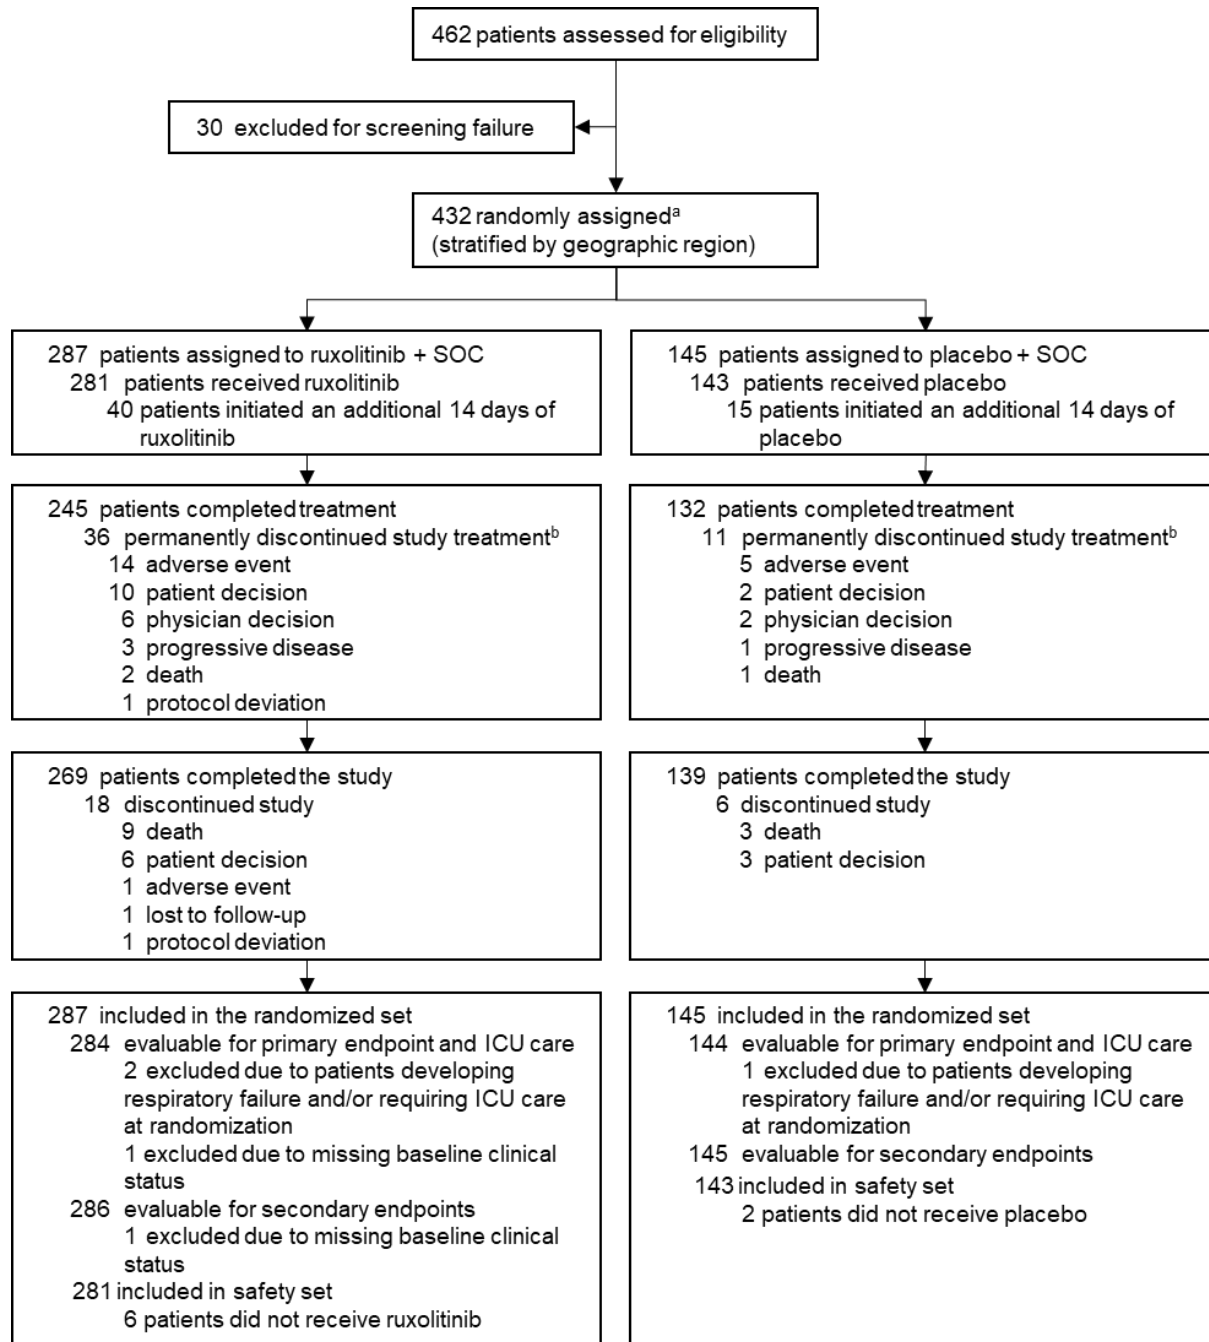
462 patients assessed for eligibility

30 excluded for screening failure

432 randomly assigned$^{a}$
(stratified by geographic region)

287 patients assigned to ruxolitinib + SOC
281 patients received ruxolitinib
40 patients initiated an additional 14 days of ruxolitinib

245 patients completed treatment
36 permanently discontinued study treatment$^{b}$
14 adverse event
10 patient decision
6 physician decision
3 progressive disease
2 death
1 protocol deviation

269 patients completed the study
18 discontinued study
9 death
6 patient decision
1 adverse event
1 lost to follow-up
1 protocol deviation

287 included in the randomized set
284 evaluable for primary endpoint and ICU care
2 excluded due to patients developing respiratory failure and/or requiring ICU care at randomization
1 excluded due to missing baseline clinical status
286 evaluable for secondary endpoints
1 excluded due to missing baseline clinical status
281 included in safety set
6 patients did not receive ruxolitinib

145 patients assigned to placebo + SOC
143 patients received placebo
15 patients initiated an additional 14 days of placebo

132 patients completed treatment
11 permanently discontinued study treatment$^{b}$
5 adverse event
2 patient decision
2 physician decision
1 progressive disease
1 death

139 patients completed the study
6 discontinued study
3 death
3 patient decision

145 included in the randomized set
144 evaluable for primary endpoint and ICU care
1 excluded due to patients developing respiratory failure and/or requiring ICU care at randomization
145 evaluable for secondary endpoints
143 included in safety set
2 patients did not receive placebo